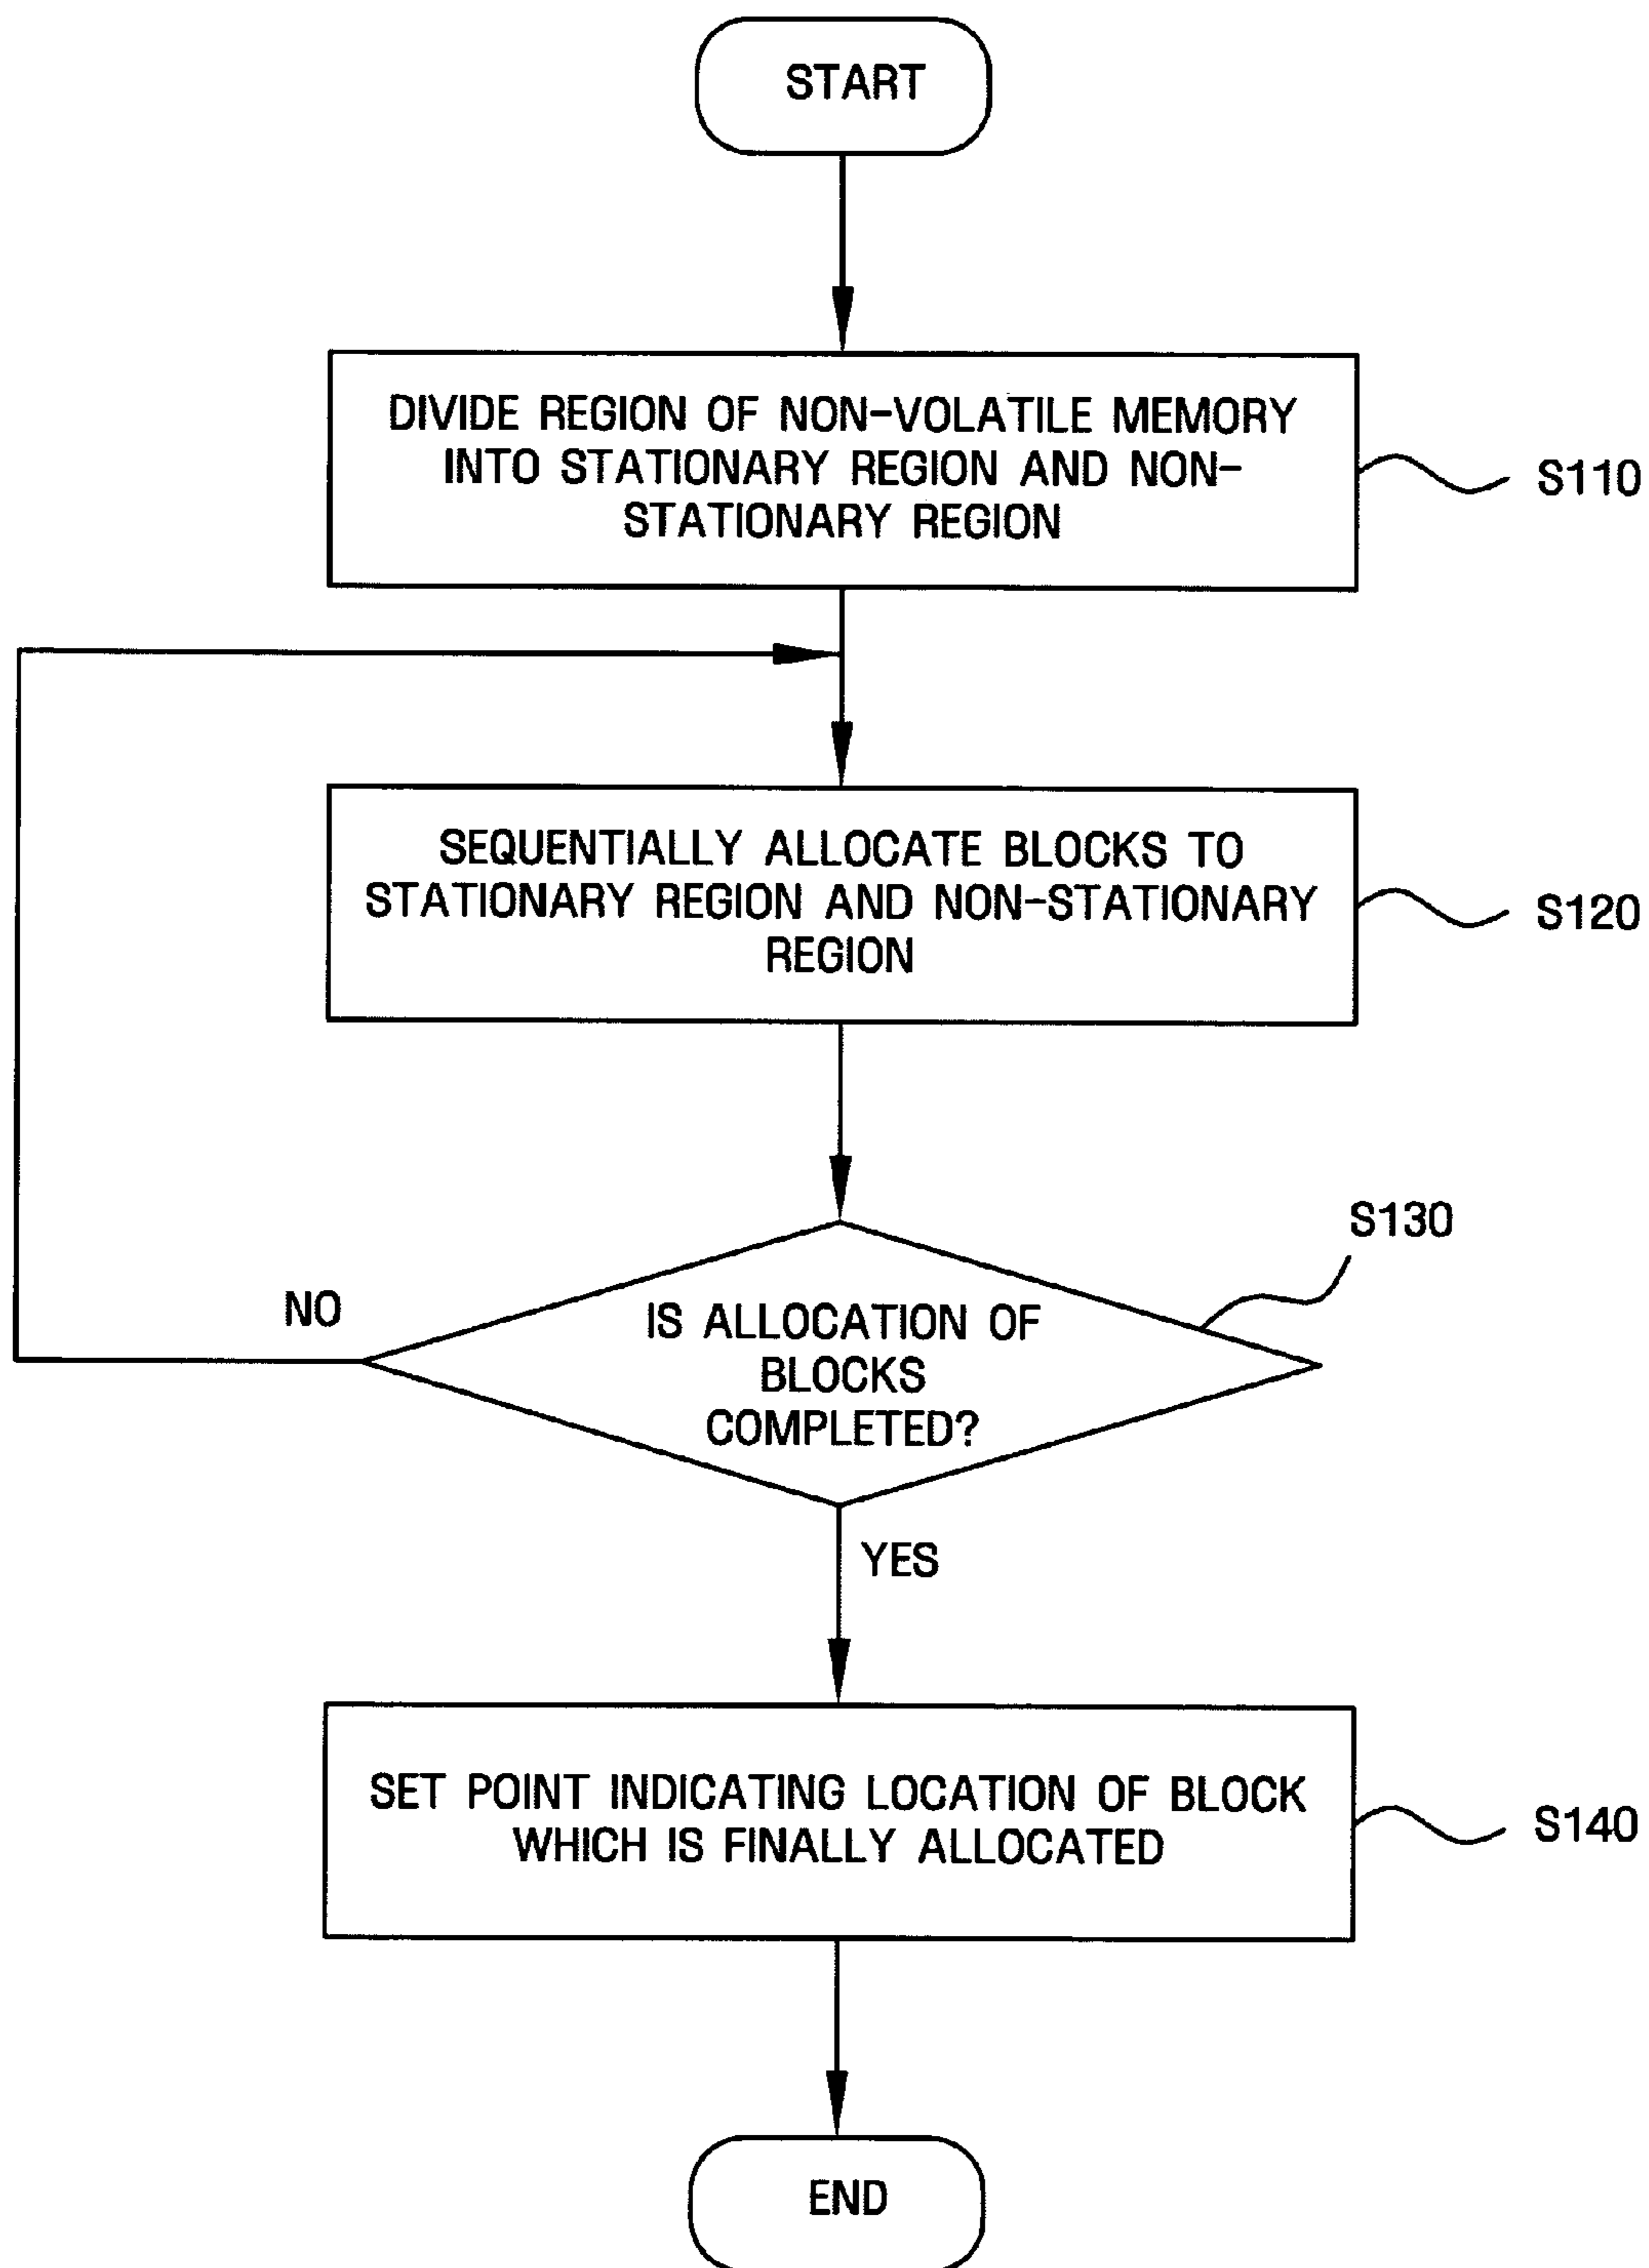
START

DIVIDE REGION OF NON-VOLATILE MEMORY INTO STATIONARY REGION AND NON-STATIONARY REGION

S110

SEQUENTIALLY ALLOCATE BLOCKS TO STATIONARY REGION AND NON-STATIONARY REGION

S120

S130

NO

IS ALLOCATION OF BLOCKS COMPLETED?

YES

SET POINT INDICATING LOCATION OF BLOCK WHICH IS FINALLY ALLOCATED

S140

END